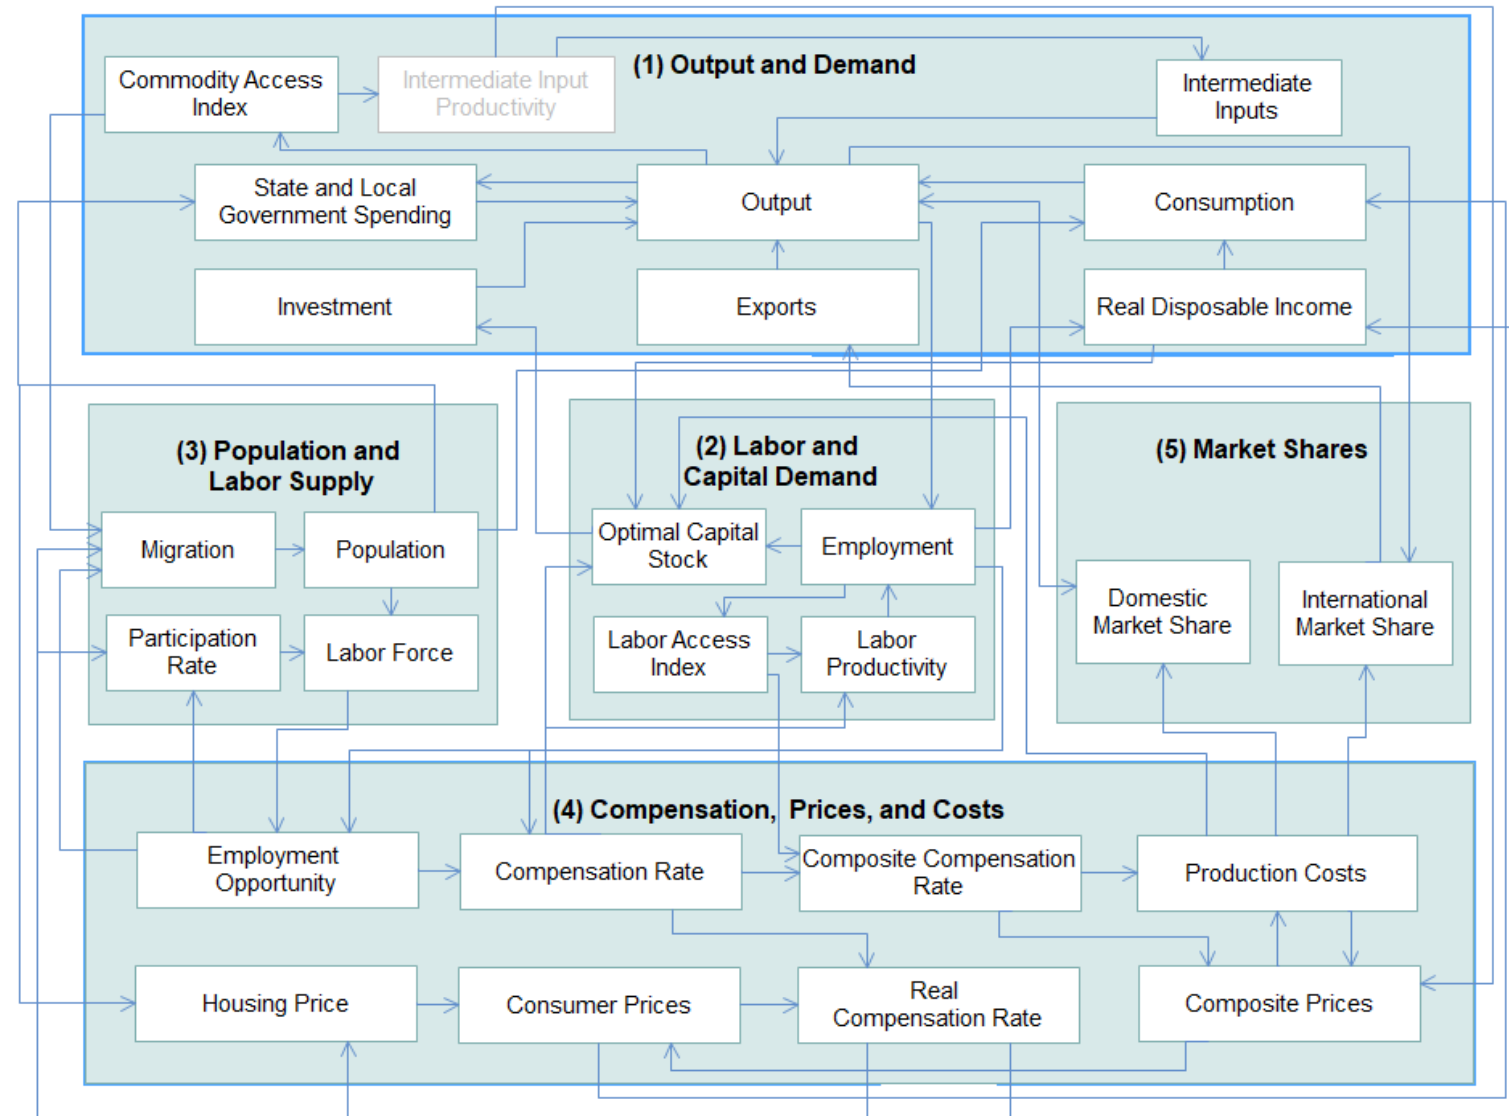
(1) Output and Demand

Commodity Access Index

Intermediate Input Productivity

Intermediate Inputs

State and Local Government Spending

Output

Consumption

Investment

Exports

Real Disposable Income

(3) Population and Labor Supply

Migration

Population

Participation Rate

Labor Force

(2) Labor and Capital Demand

Optimal Capital Stock

Employment

Labor Access Index

Labor Productivity

(5) Market Shares

Domestic Market Share

International Market Share

(4) Compensation, Prices, and Costs

Employment Opportunity

Compensation Rate

Composite Compensation Rate

Production Costs

Housing Price

Consumer Prices

Real Compensation Rate

Composite Prices